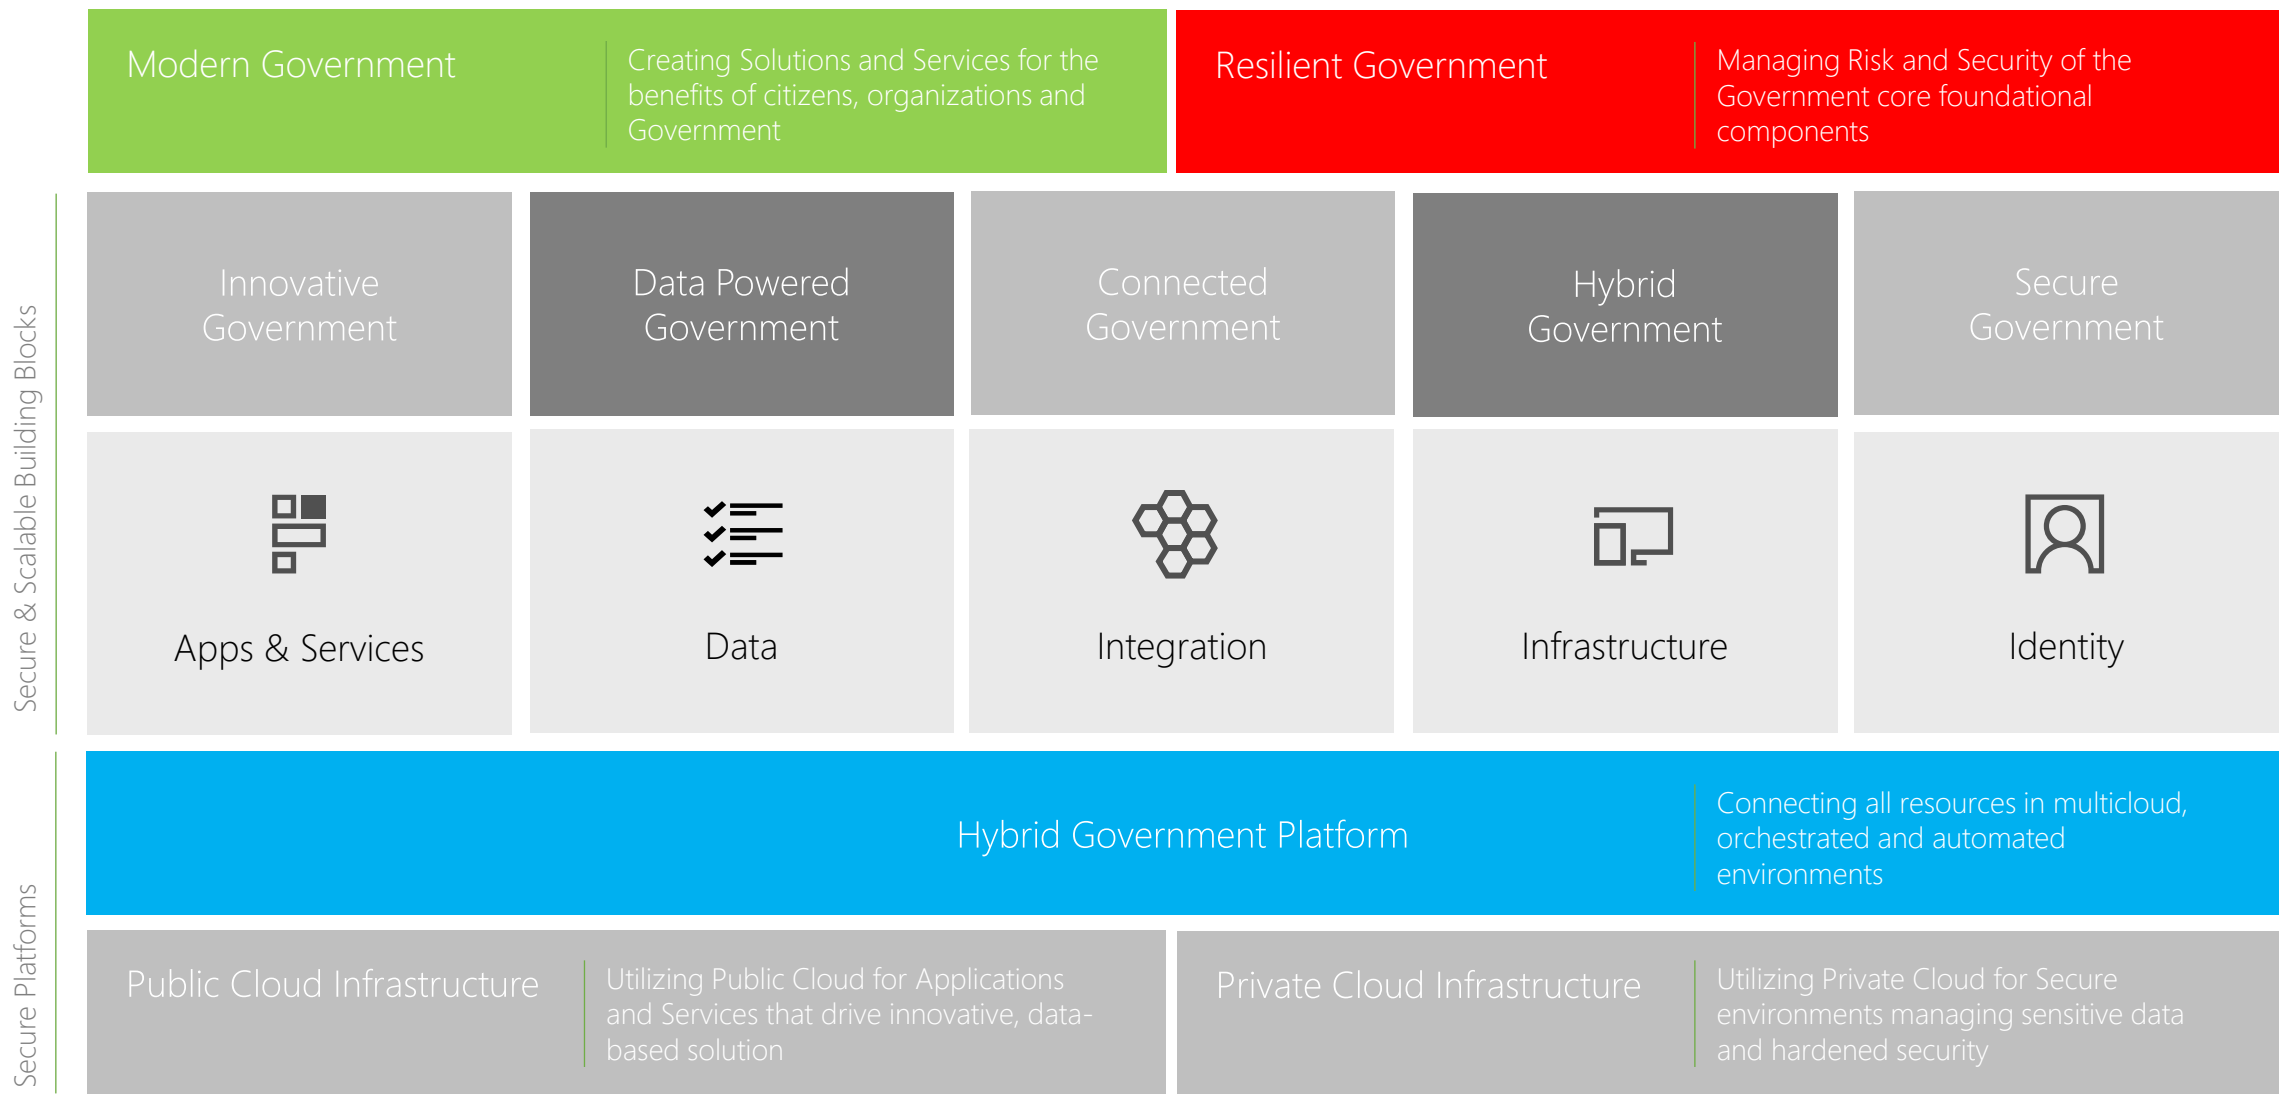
Modern Government

Creating Solutions and Services for the benefits of citizens, organizations and Government

Resilient Government

Managing Risk and Security of the Government core foundational components

Secure & Scalable Building Blocks

Innovative Government

Data Powered Government

Connected Government

Hybrid Government

Secure Government

Apps & Services

Data

Integration

Infrastructure

Identity

Secure Platforms

Hybrid Government Platform

Connecting all resources in multicloud, orchestrated and automated environments

Public Cloud Infrastructure

Utilizing Public Cloud for Applications and Services that drive innovative, data-based solution

Private Cloud Infrastructure

Utilizing Private Cloud for Secure environments managing sensitive data and hardened security